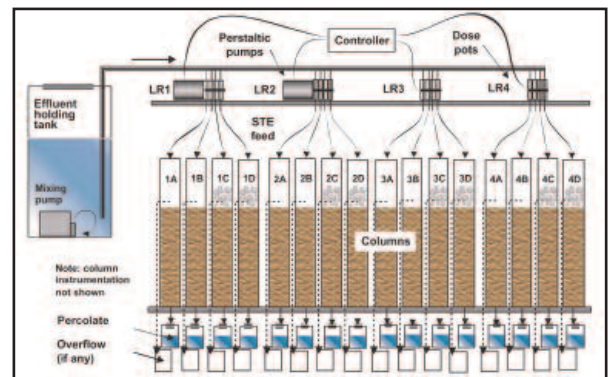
Controller

Perstaltic pumps

Dose pots

Effluent holding tank

LR1

LR2

LR3

LR4

STE feed

Mixing pump

1A 1B 1C 1D 2A 2B 2C 2D 3A 3B 3C 3D 4A 4B 4C 4D

Columns

Note: column instrumentation not shown

Percolate

Overflow (if any)